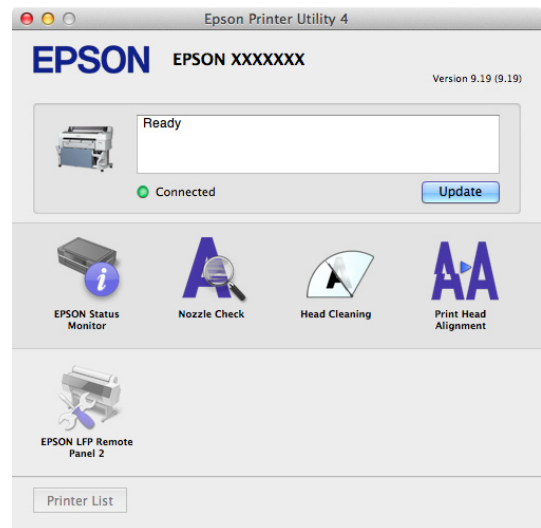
Epson Printer Utility 4

EPSON EPSON XXXXXXX

Version 9.19 (9.19)

Ready

Connected

Update

EPSON Status Monitor

Nozzle Check

Head Cleaning

Print Head Alignment

EPSON LFP Remote Panel 2

Printer List